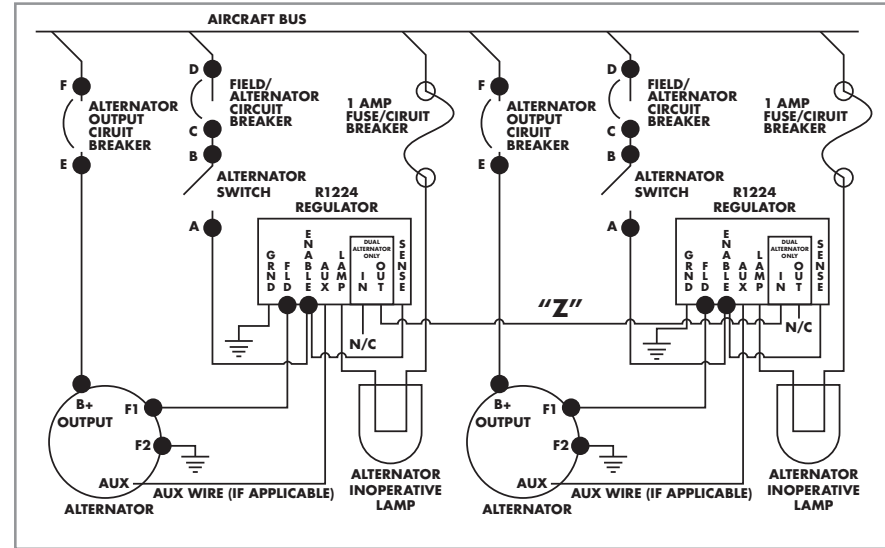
AIRCRAFT BUS

F
ALTERNATOR OUTPUT CIRUIT BREAKER
E

D
FIELD/ ALTERNATOR CIRCUIT BREAKER
C
B
ALTERNATOR SWITCH
A

1 AMP FUSE/CIRUIT BREAKER

R1224 REGULATOR

GRND
FLD
ENABLE
AUX
LAMP
DUAL ALTERNATOR ONLY
IN
OUT
SENSE

N/C

B+ OUTPUT
F1
F2
AUX
ALTERNATOR
AUX WIRE (IF APPLICABLE)

ALTERNATOR INOPERATIVE LAMP

"Z"

F
ALTERNATOR OUTPUT CIRUIT BREAKER
E

D
FIELD/ ALTERNATOR CIRCUIT BREAKER
C
B
ALTERNATOR SWITCH
A

1 AMP FUSE/CIRUIT BREAKER

R1224 REGULATOR

GRND
FLD
ENABLE
AUX
LAMP
DUAL ALTERNATOR ONLY
IN
OUT
SENSE

N/C

B+ OUTPUT
F1
F2
AUX
ALTERNATOR
AUX WIRE (IF APPLICABLE)

ALTERNATOR INOPERATIVE LAMP